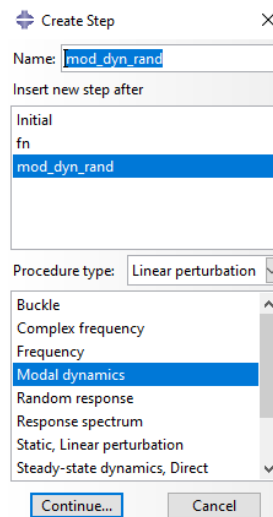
Create Step

Name: mod_dyn_rand

Insert new step after

Initial
fn
mod_dyn_rand

Procedure type: Linear perturbation

Buckle
Complex frequency
Frequency
Modal dynamics
Random response
Response spectrum
Static, Linear perturbation
Steady-state dynamics, Direct

Continue...
Cancel